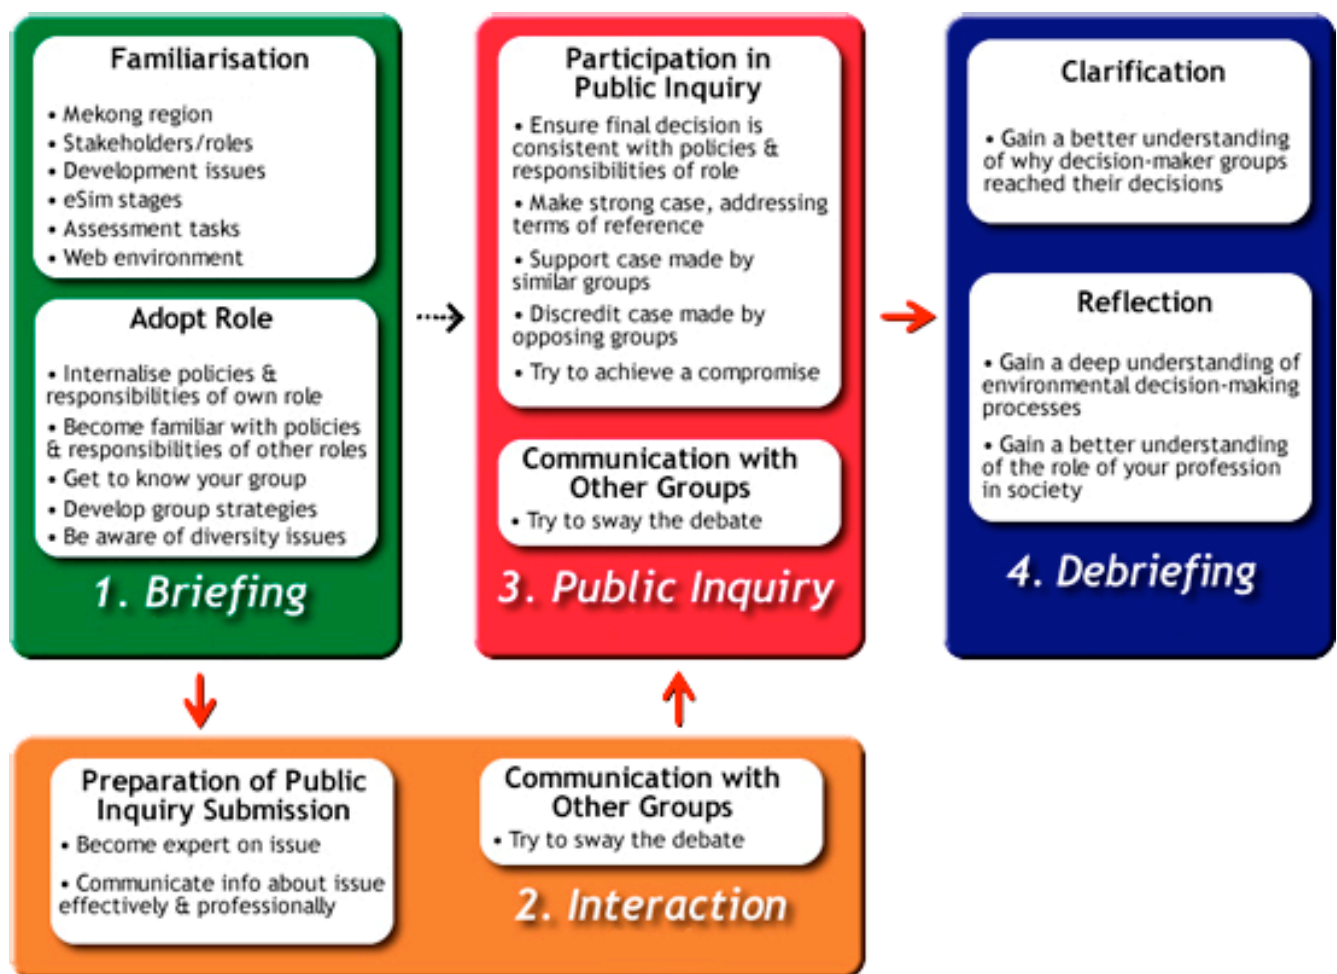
Familiarisation

• Mekong region
• Stakeholders/roles
• Development issues
• eSim stages
• Assessment tasks
• Web environment

Adopt Role

• Internalise policies & responsibilities of own role
• Become familiar with policies & responsibilities of other roles
• Get to know your group
• Develop group strategies
• Be aware of diversity issues

1. Briefing

Participation in Public Inquiry

• Ensure final decision is consistent with policies & responsibilities of role
• Make strong case, addressing terms of reference
• Support case made by similar groups
• Discredit case made by opposing groups
• Try to achieve a compromise

Communication with Other Groups
• Try to sway the debate

3. Public Inquiry

Clarification

• Gain a better understanding of why decision-maker groups reached their decisions

Reflection

• Gain a deep understanding of environmental decision-making processes
• Gain a better understanding of the role of your profession in society

4. Debriefing

Preparation of Public Inquiry Submission
• Become expert on issue
• Communicate info about issue effectively & professionally

Communication with Other Groups
• Try to sway the debate

2. Interaction